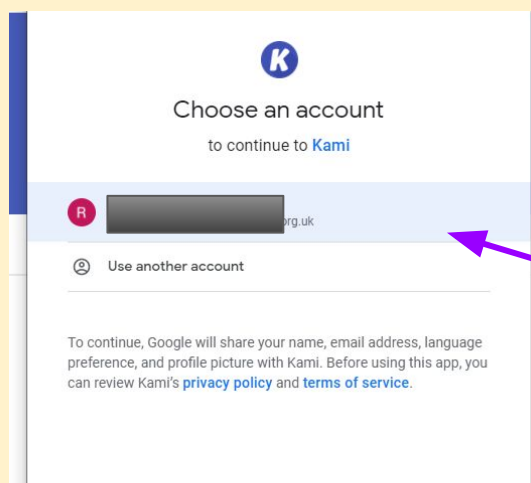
K

Choose an account

to continue to Kami

R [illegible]rg.uk

Use another account

To continue, Google will share your name, email address, language preference, and profile picture with Kami. Before using this app, you can review Kami's privacy policy and terms of service.